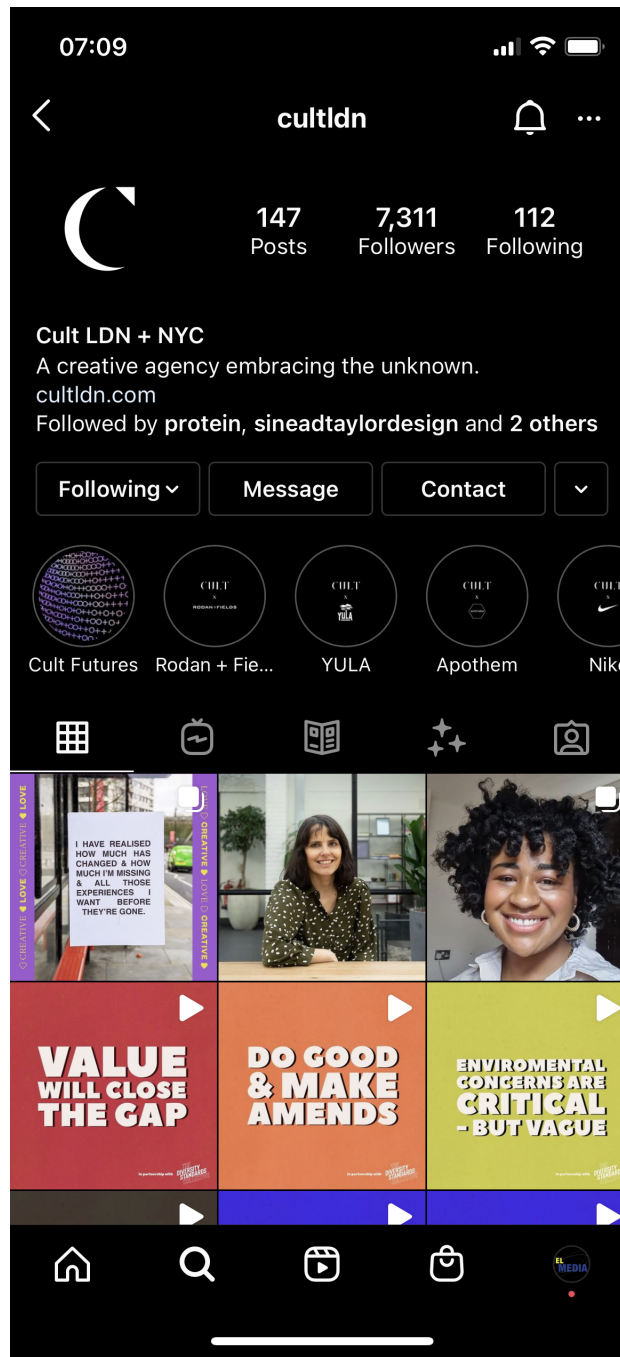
07:09

cultldn

147
Posts

7,311
Followers

112
Following

Cult LDN + NYC
A creative agency embracing the unknown.
cultldn.com
Followed by protein, sineadtaylordesign and 2 others

Following

Message

Contact

CULT x RODAN + FIELDS

CULT x YULA

CULT x

CULT x

Cult Futures

Rodan + Fie...

YULA

Apothem

Nik

CREATIVE LOVE CREATIVE LOVE

I HAVE REALISED HOW MUCH HAS CHANGED & HOW MUCH I'M MISSING & ALL THOSE EXPERIENCES I WANT BEFORE THEY'RE GONE.

LOVE CREATIVE LOVE CREATIVE

VALUE WILL CLOSE THE GAP

In partnership with DIVERSITY STANDARDS

DO GOOD & MAKE AMENDS

In partnership with DIVERSITY STANDARDS

ENVIROMENTAL CONCERNS ARE CRITICAL - BUT VAGUE

In partnership with DIVERSITY STANDARDS

EL MEDIA